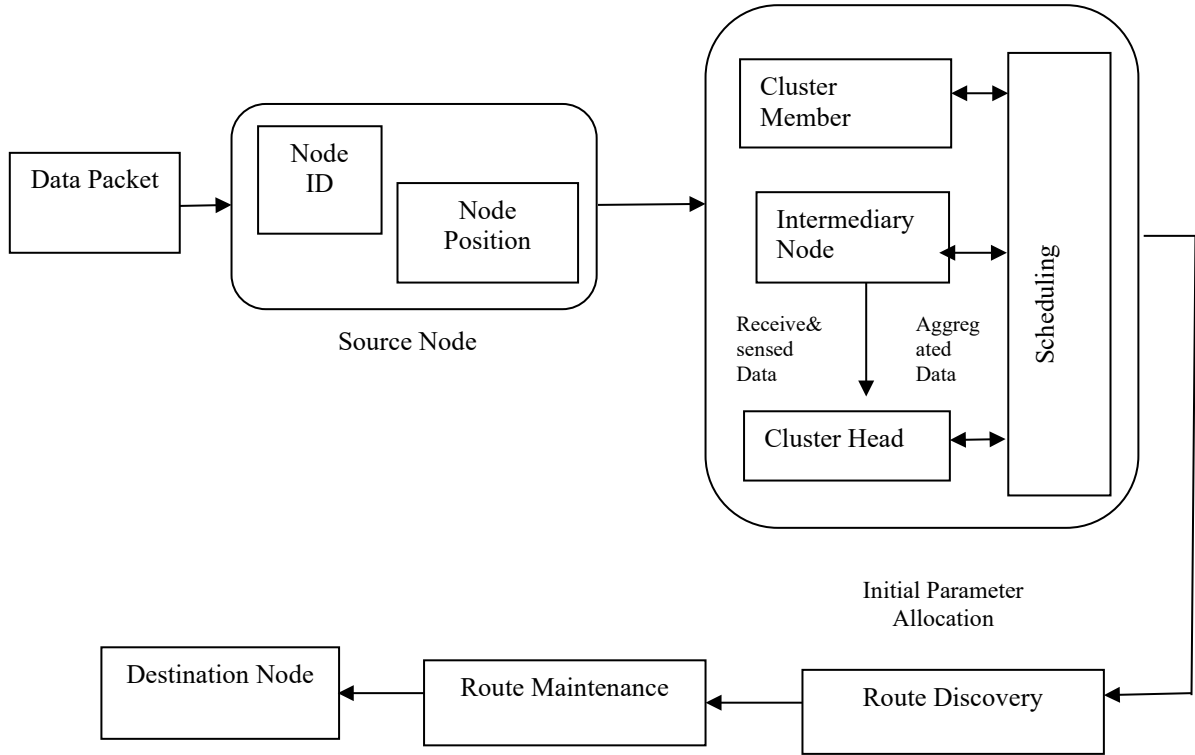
Data Packet

Node ID

Node Position

Source Node

Cluster Member

Intermediary Node

Receive& sensed Data

Aggreg ated Data

Cluster Head

Scheduling

Initial Parameter Allocation

Destination Node

Route Maintenance

Route Discovery